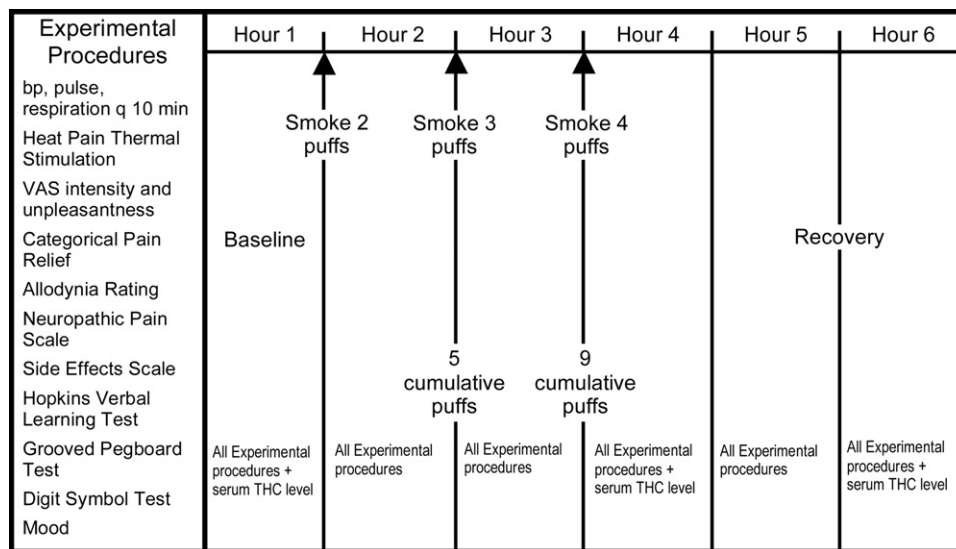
Experimental Procedures

bp, pulse, respiration q 10 min

Heat Pain Thermal Stimulation

VAS intensity and unpleasantness

Categorical Pain Relief

Allodynia Rating

Neuropathic Pain Scale

Side Effects Scale

Hopkins Verbal Learning Test

Grooved Pegboard Test

Digit Symbol Test

Mood

Hour 1 | Hour 2 | Hour 3 | Hour 4 | Hour 5 | Hour 6

Smoke 2 puffs

Smoke 3 puffs

Smoke 4 puffs

Baseline

Recovery

5 cumulative puffs

9 cumulative puffs

All Experimental procedures + serum THC level

All Experimental procedures

All Experimental procedures

All Experimental procedures + serum THC level

All Experimental procedures

All Experimental procedures + serum THC level